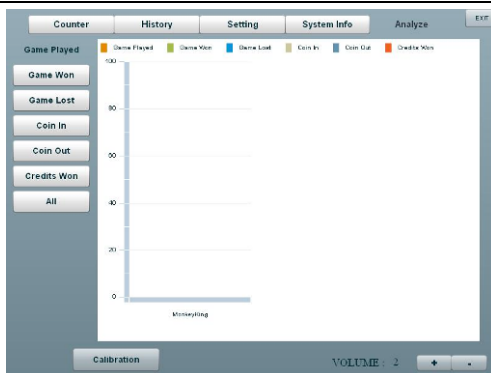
Counter
History
Setting
System Info
Analyze
EXIT

Game Played
Game Won
Game Lost
Coin In
Coin Out
Credits Won
All

Game Played
Game Won
Game Lost
Coin In
Coin Out
Credits Won

100
80
60
40
20
0

MonkeyKing

Calibration

VOLUME : 2
+
-